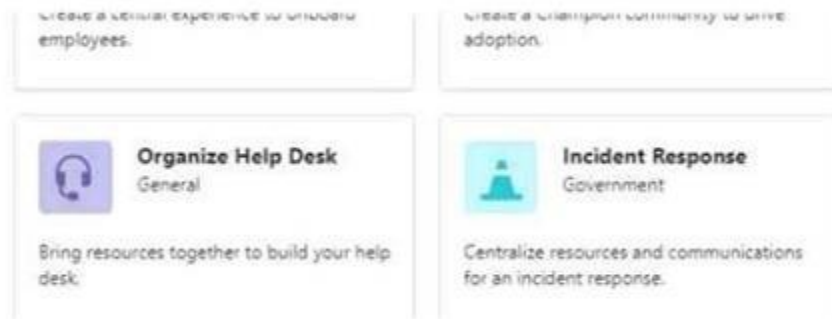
Create a central experience to onboard employees.

Create a Champion community to drive adoption.

Organize Help Desk
General

Bring resources together to build your help desk.

Incident Response
Government

Centralize resources and communications for an incident response.